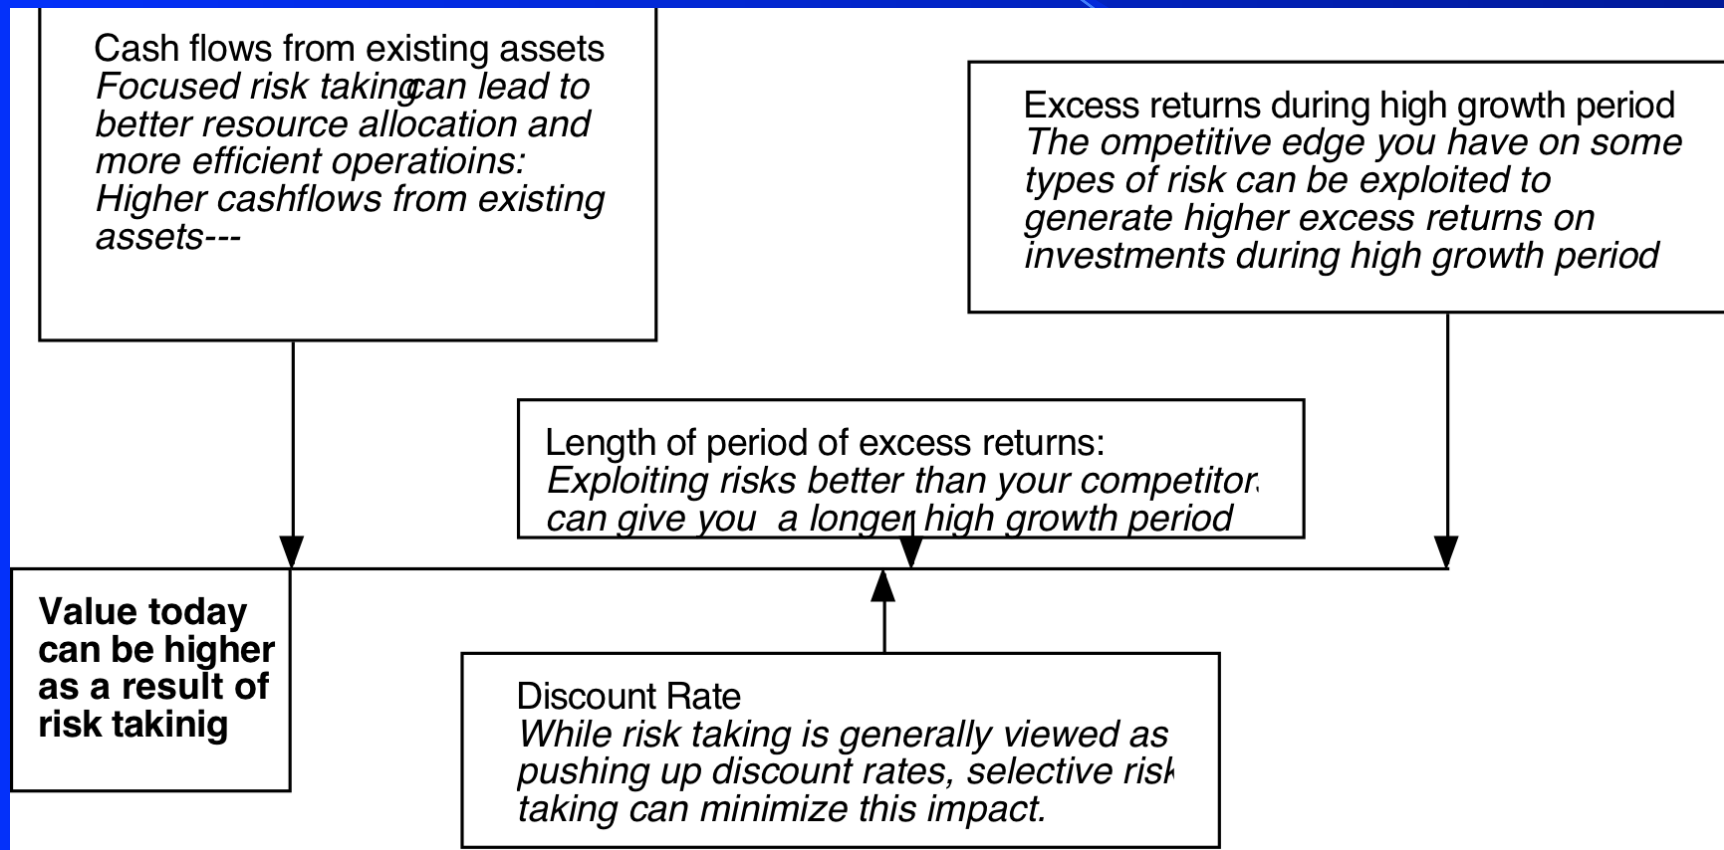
Cash flows from existing assets
*Focused risk takingcan lead to better resource allocation and more efficient operatioins: Higher cashflows from existing assets---*

Excess returns during high growth period
*The ompetitive edge you have on some types of risk can be exploited to generate higher excess returns on investments during high growth period*

Length of period of excess returns:
*Exploiting risks better than your competitor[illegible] can give you a longer high growth period*

**Value today can be higher as a result of risk takinig**

Discount Rate
*While risk taking is generally viewed as pushing up discount rates, selective risk taking can minimize this impact.*